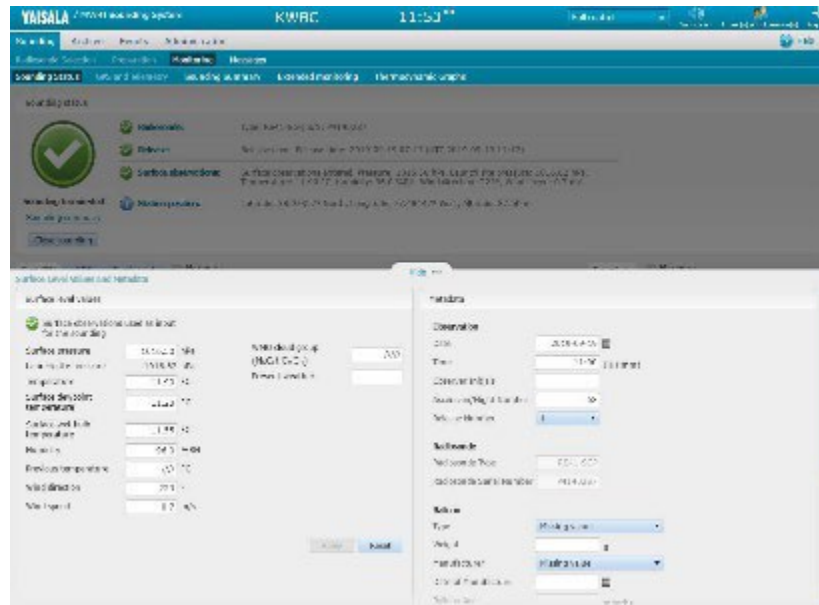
VAISALA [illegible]

KWBC

11:50

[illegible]

Sounding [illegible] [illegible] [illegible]

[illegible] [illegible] Monitoring Messages

Sounding status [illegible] Sounding summary Extended monitoring Thermodynamic graphs

Sounding status

Radiosonde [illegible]

Balloon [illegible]

Surface observations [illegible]

Sounding terminated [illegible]

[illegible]

Close sounding

Surface Level Values and Metadata

Surface level values

Surface observations used as input for the sounding

Surface pressure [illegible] hPa

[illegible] hPa

Temperature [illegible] °C

Surface dew point temperature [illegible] °C

Surface wet bulb temperature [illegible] °C

Humidity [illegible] %RH

Previous temperature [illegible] °C

Wind direction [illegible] °

Wind speed 0.7 m/s

Wind cloud group (NhCLhCMCH) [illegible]

Present weather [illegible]

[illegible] Reset

Metadata

Observation

Date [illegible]

Time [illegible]

Observer initials

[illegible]

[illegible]

Radiosonde

Radiosonde Type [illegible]

Radiosonde serial number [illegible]

Balloon

Type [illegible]

Weight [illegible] g

Manufacturer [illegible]

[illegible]

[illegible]